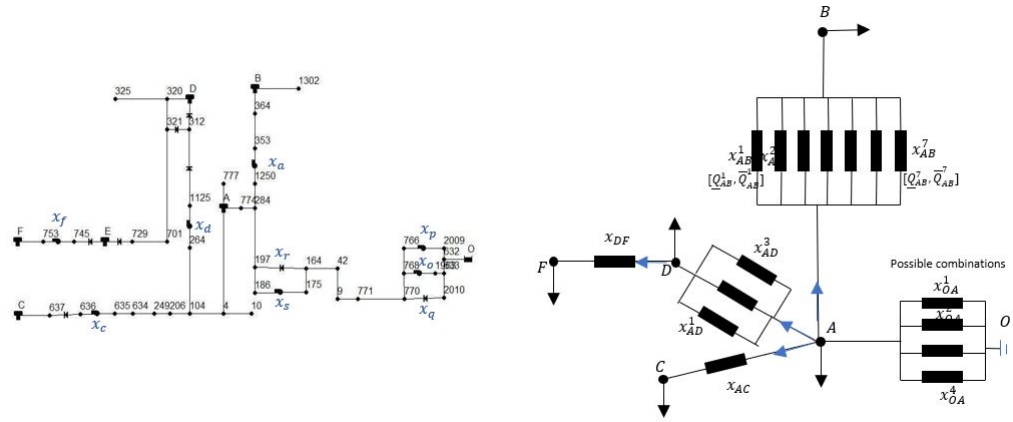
325
320
D
B
1302
364
321
312
353
$x_a$
777
1250
1125
A
774
284
$x_f$
$x_d$
F
753
745
E
729
701
264
197
$x_r$
164
42
766
$x_p$
2009
O
768
$x_o$
1963
632
633
186
175
9
771
770
2010
C
637
636
635
634
249
206
104
4
10
$x_s$
$x_q$
$x_c$

B
$x_{AB}^1$
$x_{AB}^2$
$x_{AB}^7$
$[\underline{Q}_{AB}^1, \overline{Q}_{AB}^1]$
$[\underline{Q}_{AB}^7, \overline{Q}_{AB}^7]$
$x_{DF}$
$x_{AD}^3$
F
D
Possible combinations
$x_{OA}^1$
$x_{OA}^2$
O
$x_{AD}^1$
A
C
$x_{AC}$
$x_{OA}^4$